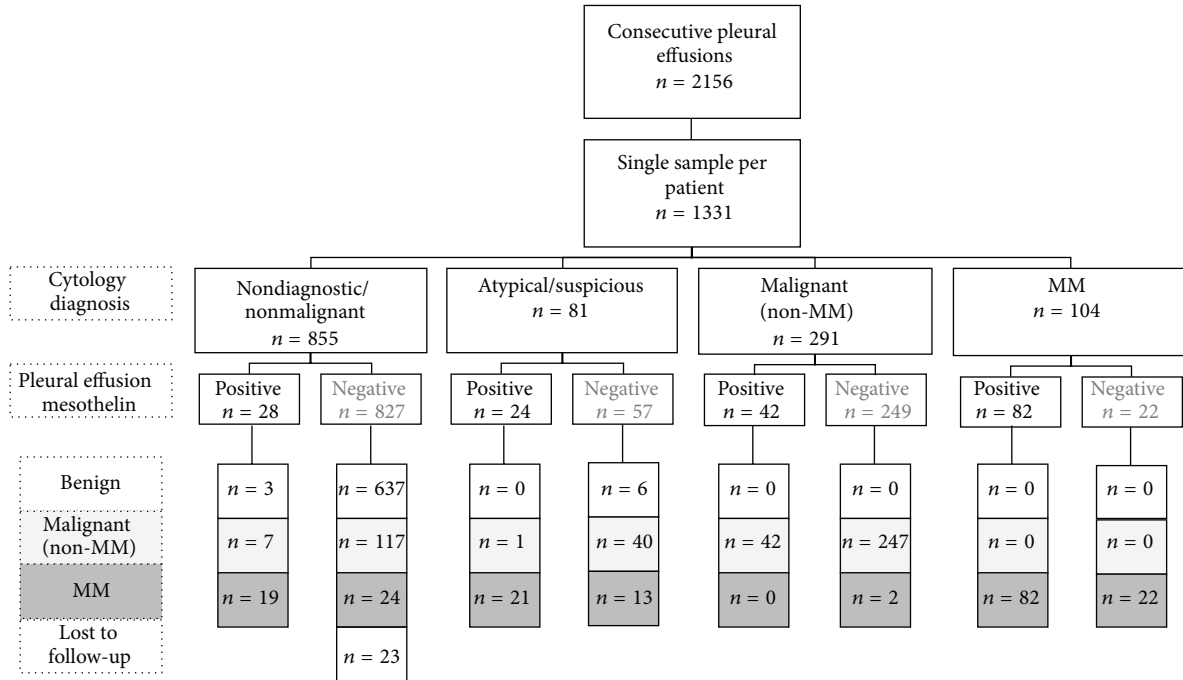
Consecutive pleural effusions
$n = 2156$

Single sample per patient
$n = 1331$

Cytology diagnosis

Nondiagnostic/ nonmalignant
$n = 855$

Atypical/suspicious
$n = 81$

Malignant (non-MM)
$n = 291$

MM
$n = 104$

Pleural effusion mesothelin

Positive
$n = 28$

Negative
$n = 827$

Positive
$n = 24$

Negative
$n = 57$

Positive
$n = 42$

Negative
$n = 249$

Positive
$n = 82$

Negative
$n = 22$

Benign

Malignant (non-MM)

MM

Lost to follow-up

| | Positive | Negative | Positive | Negative | Positive | Negative | Positive | Negative |
|---|---|---|---|---|---|---|---|---|
| Benign | $n = 3$ | $n = 637$ | $n = 0$ | $n = 6$ | $n = 0$ | $n = 0$ | $n = 0$ | $n = 0$ |
| Malignant (non-MM) | $n = 7$ | $n = 117$ | $n = 1$ | $n = 40$ | $n = 42$ | $n = 247$ | $n = 0$ | $n = 0$ |
| MM | $n = 19$ | $n = 24$ | $n = 21$ | $n = 13$ | $n = 0$ | $n = 2$ | $n = 82$ | $n = 22$ |
| Lost to follow-up | | $n = 23$ | | | | | | |